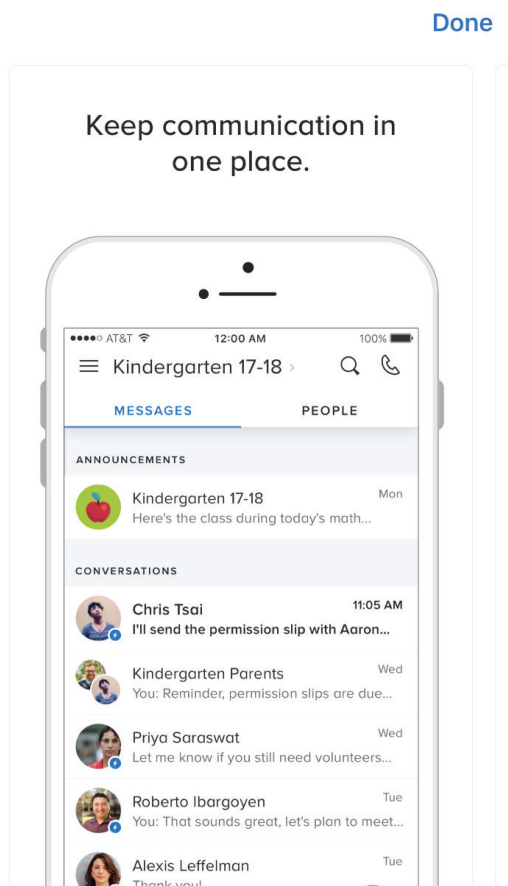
Done

Keep communication in one place.

●●●●○ AT&T 12:00 AM 100%

Kindergarten 17-18 ›

MESSAGES PEOPLE

ANNOUNCEMENTS

Kindergarten 17-18 Mon
Here's the class during today's math...

CONVERSATIONS

Chris Tsai 11:05 AM
I'll send the permission slip with Aaron...

Kindergarten Parents Wed
You: Reminder, permission slips are due...

Priya Saraswat Wed
Let me know if you still need volunteers...

Roberto Ibargoyen Tue
You: That sounds great, let's plan to meet...

Alexis Leffelman Tue
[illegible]